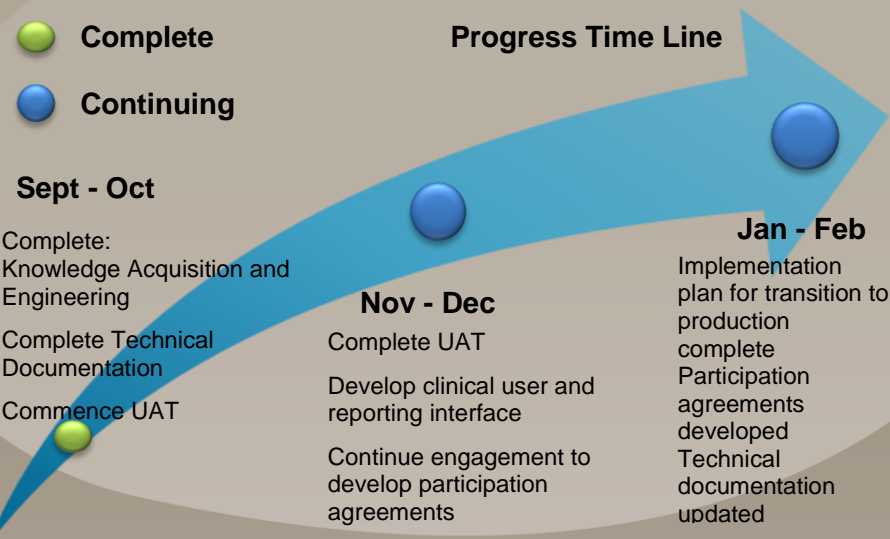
Complete

Continuing

Progress Time Line

Sept - Oct

Complete:
Knowledge Acquisition and Engineering

Complete Technical Documentation

Commence UAT

Nov - Dec

Complete UAT

Develop clinical user and reporting interface

Continue engagement to develop participation agreements

Jan - Feb

Implementation plan for transition to production complete
Participation agreements developed
Technical documentation updated